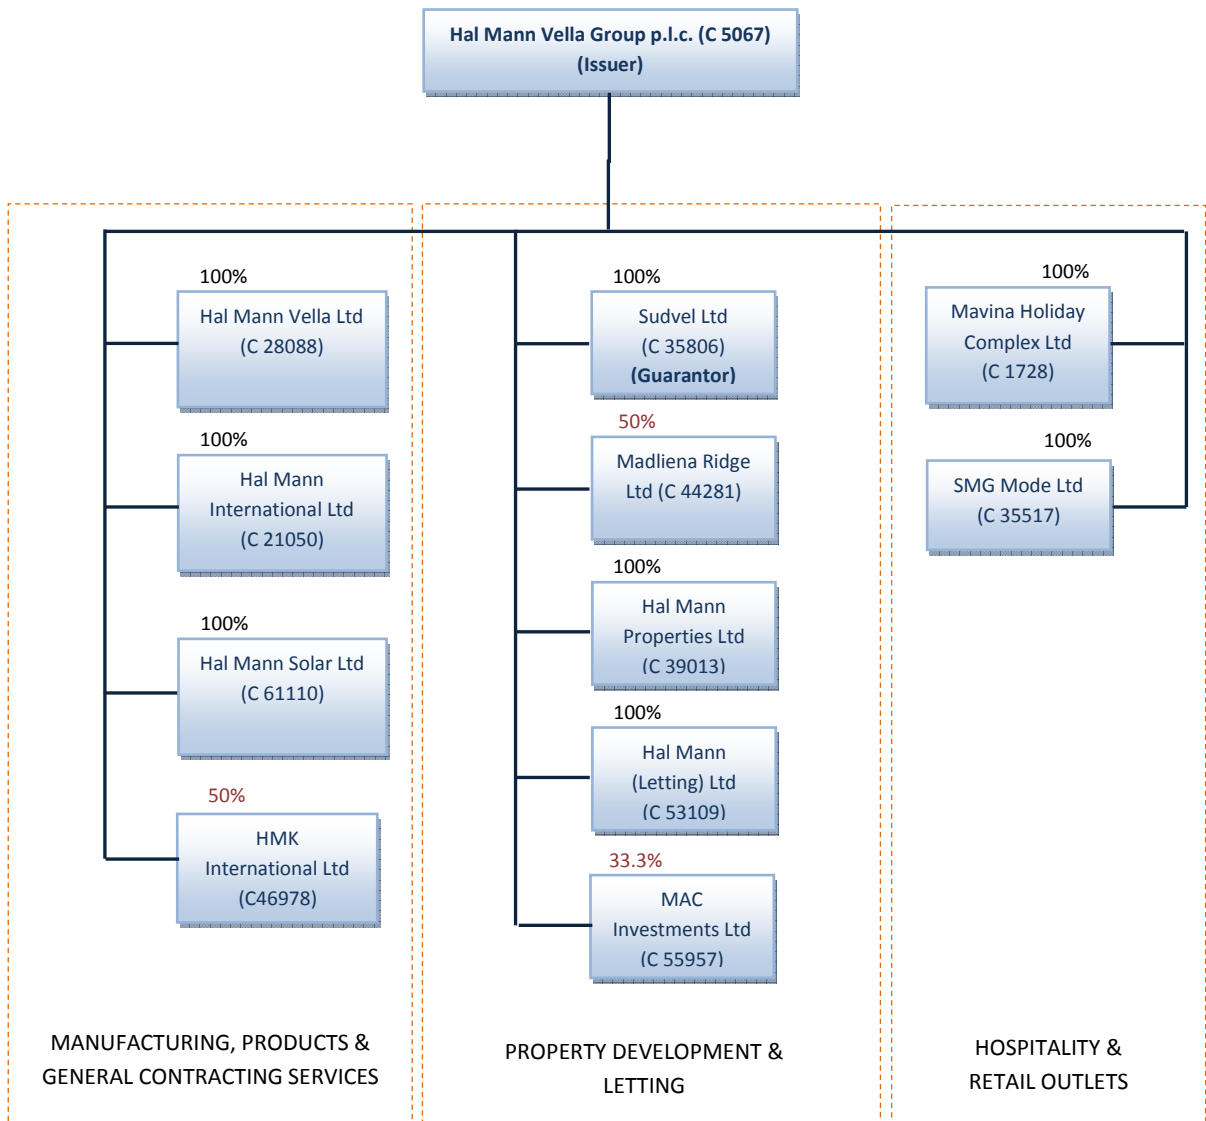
Hal Mann Vella Group p.l.c. (C 5067)
(Issuer)

100%
Hal Mann Vella Ltd
(C 28088)

100%
Hal Mann International Ltd
(C 21050)

100%
Hal Mann Solar Ltd
(C 61110)

50%
HMK International Ltd
(C46978)

MANUFACTURING, PRODUCTS & GENERAL CONTRACTING SERVICES

100%
Sudvel Ltd
(C 35806)
(Guarantor)

50%
Madliena Ridge Ltd (C 44281)

100%
Hal Mann Properties Ltd
(C 39013)

100%
Hal Mann (Letting) Ltd
(C 53109)

33.3%
MAC Investments Ltd
(C 55957)

PROPERTY DEVELOPMENT & LETTING

100%
Mavina Holiday Complex Ltd
(C 1728)

100%
SMG Mode Ltd
(C 35517)

HOSPITALITY & RETAIL OUTLETS